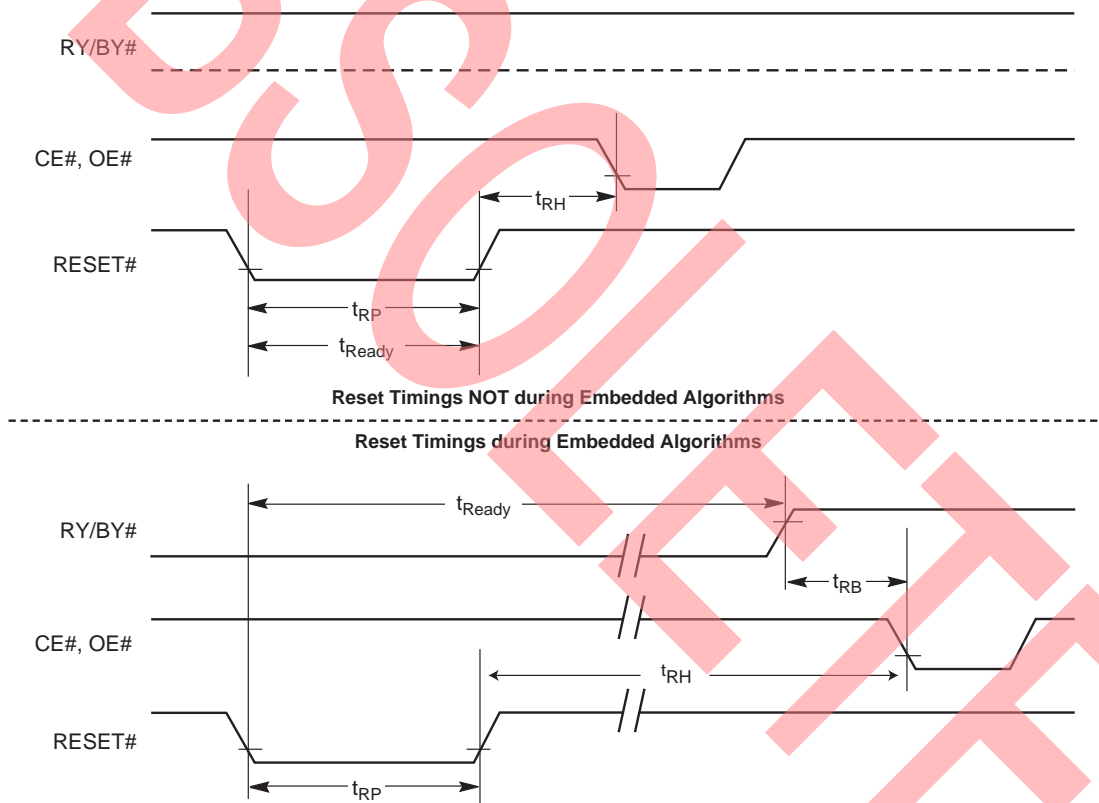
RY/BY#

CE#, OE#

$t_{RH}$

RESET#

$t_{RP}$

$t_{Ready}$

Reset Timings NOT during Embedded Algorithms

Reset Timings during Embedded Algorithms

$t_{Ready}$

RY/BY#

$t_{RB}$

CE#, OE#

$t_{RH}$

RESET#

$t_{RP}$

OBSOLETE